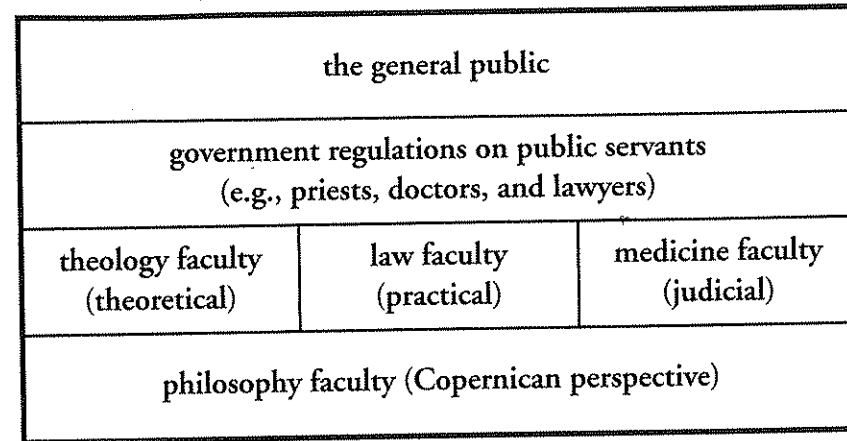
| the general public | | |
|---|---|---|
| government regulations on public servants (e.g., priests, doctors, and lawyers) | | |
| theology faculty (theoretical) | law faculty (practical) | medicine faculty (judicial) |
| philosophy faculty (Copernican perspective) | | |